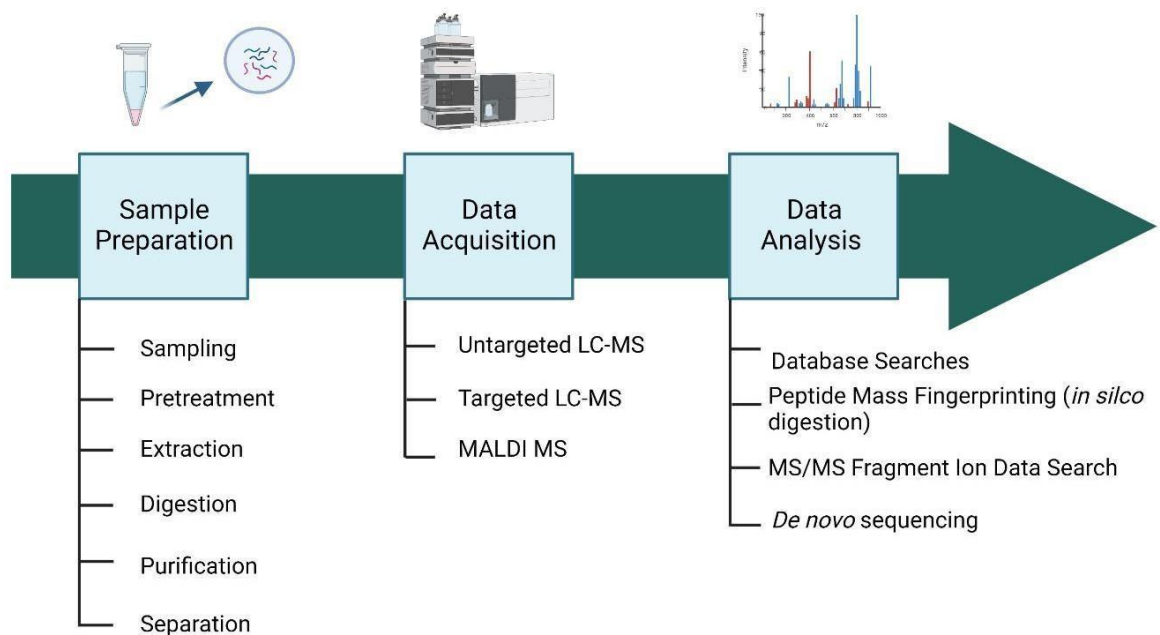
Sample Preparation

Sampling
Pretreatment
Extraction
Digestion
Purification
Separation

Data Acquisition

Untargeted LC-MS
Targeted LC-MS
MALDI MS

Data Analysis

Database Searches
Peptide Mass Fingerprinting (*in silco* digestion)
MS/MS Fragment Ion Data Search
*De novo* sequencing